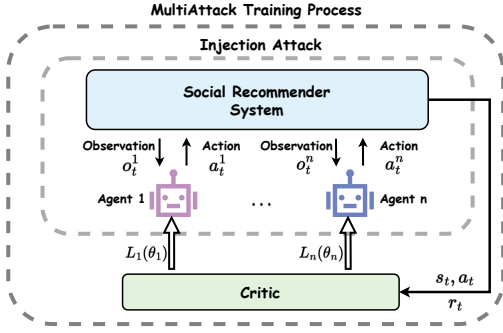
MultiAttack Training Process

Injection Attack

Social Recommender System

Observation $o_t^1$

Action $a_t^1$

Agent 1

...

Observation $o_t^n$

Action $a_t^n$

Agent n

$L_1(\theta_1)$

$L_n(\theta_n)$

Critic

$s_t, a_t$

$r_t$